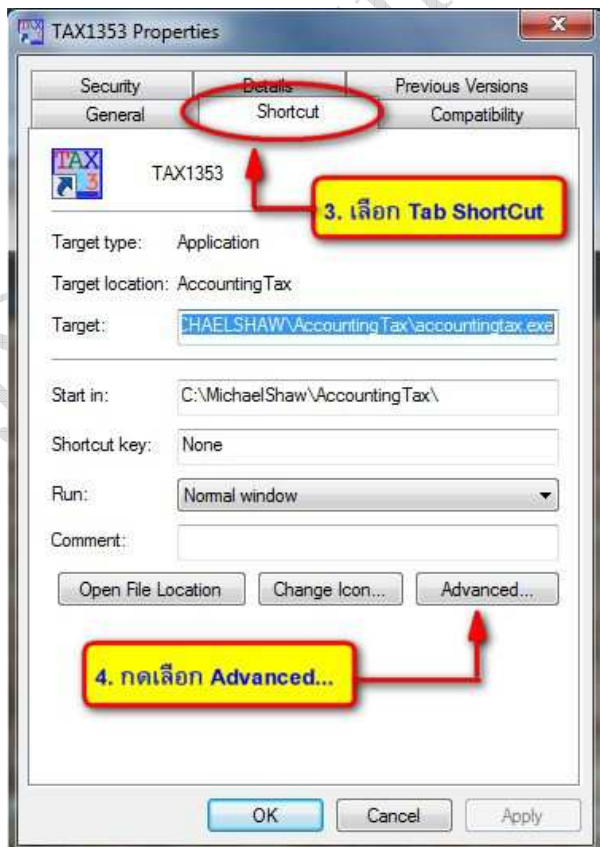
TAX1353 Properties

Security | Details | Previous Versions
General | Shortcut | Compatibility

TAX 3

TAX1353

3. เลือก Tab ShortCut

Target type: Application

Target location: AccountingTax

Target: CHAELSHAW\AccountingTax\accountingtax.exe

Start in: C:\MichaelShaw\AccountingTax\

Shortcut key: None

Run: Normal window

Comment:

Open File Location | Change Icon... | Advanced...

4. กดเลือก Advanced...

OK | Cancel | Apply